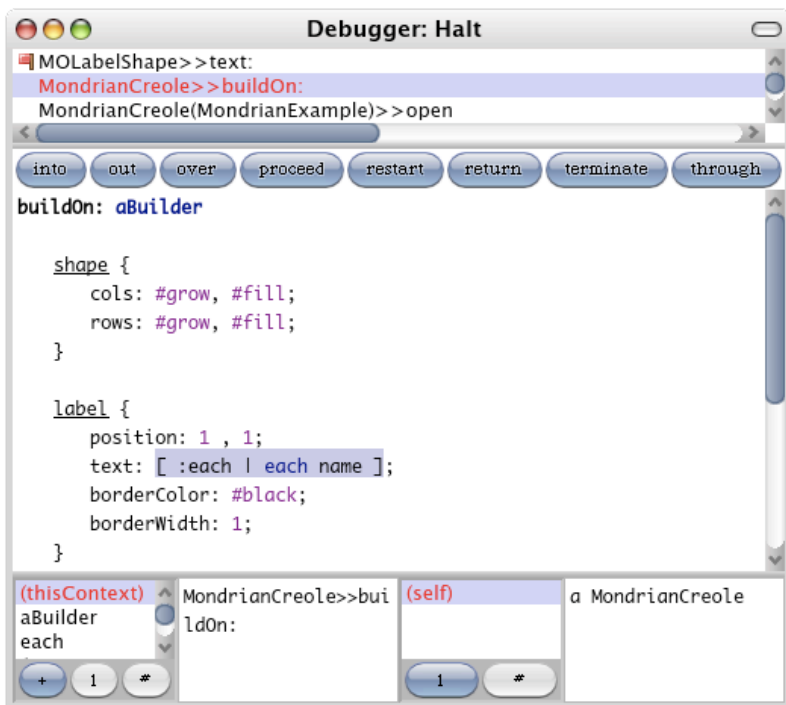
Debugger: Halt

MOLabelShape>>text:
MondrianCreole>>buildOn:
MondrianCreole(MondrianExample)>>open

into | out | over | proceed | restart | return | terminate | through

buildOn: aBuilder

shape {
cols: #grow, #fill;
rows: #grow, #fill;
}

label {
position: 1 , 1;
text: [ :each | each name ];
borderColor: #black;
borderWidth: 1;
}

(thisContext)
aBuilder
each

+ | 1 | #

MondrianCreole>>buildOn:

(self)

1 | #

a MondrianCreole